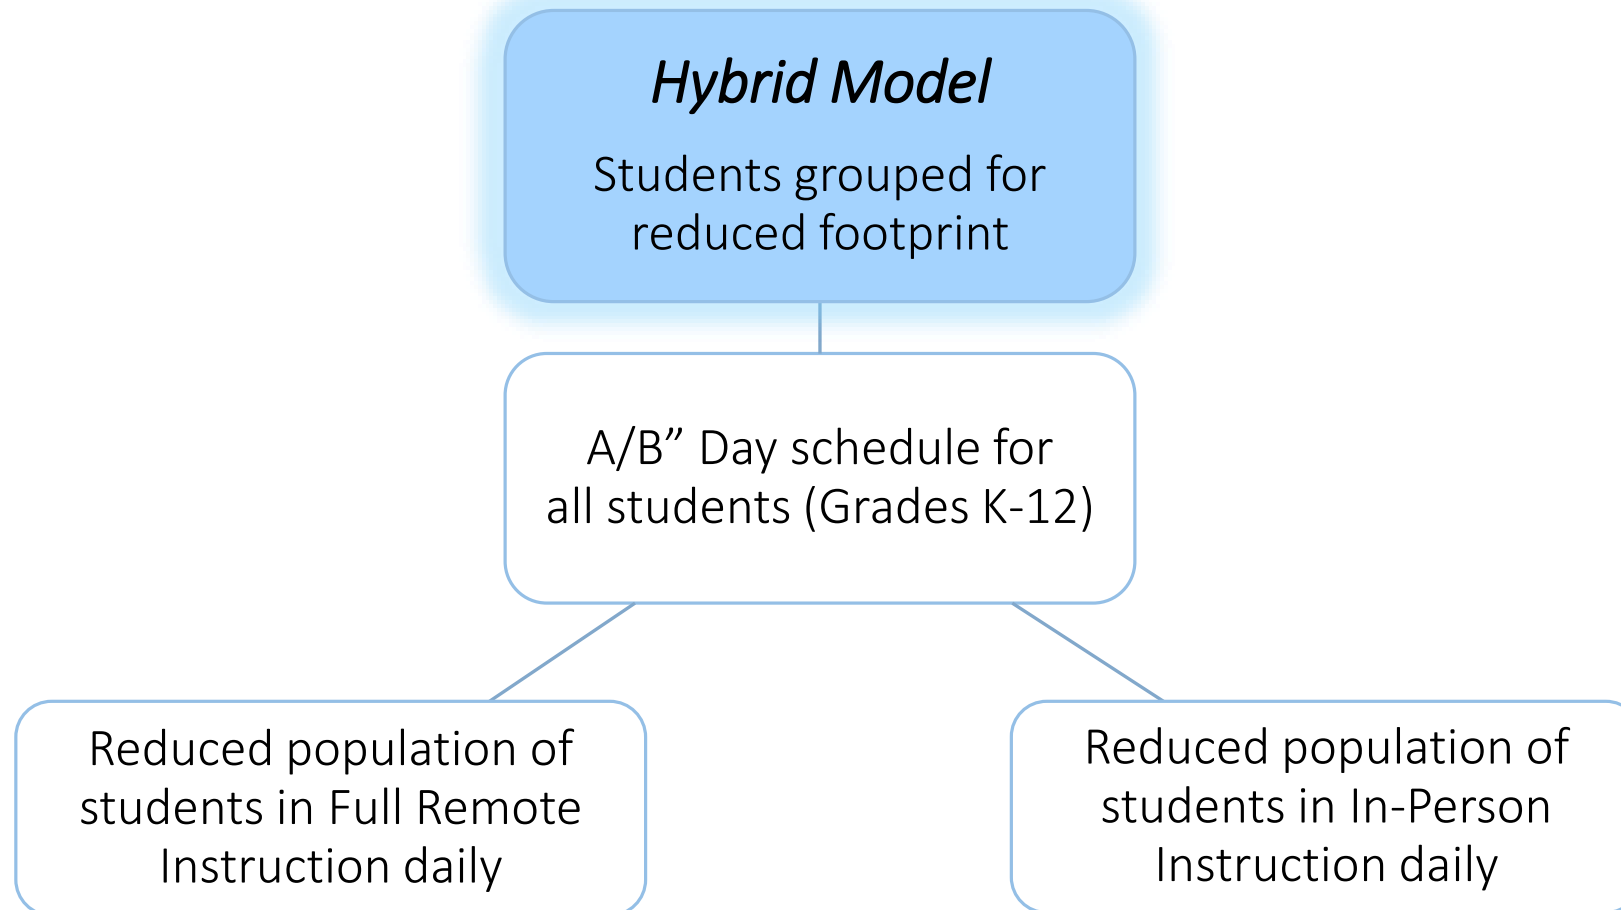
Hybrid Model

Students grouped for reduced footprint

A/B" Day schedule for all students (Grades K-12)

Reduced population of students in Full Remote Instruction daily

Reduced population of students in In-Person Instruction daily